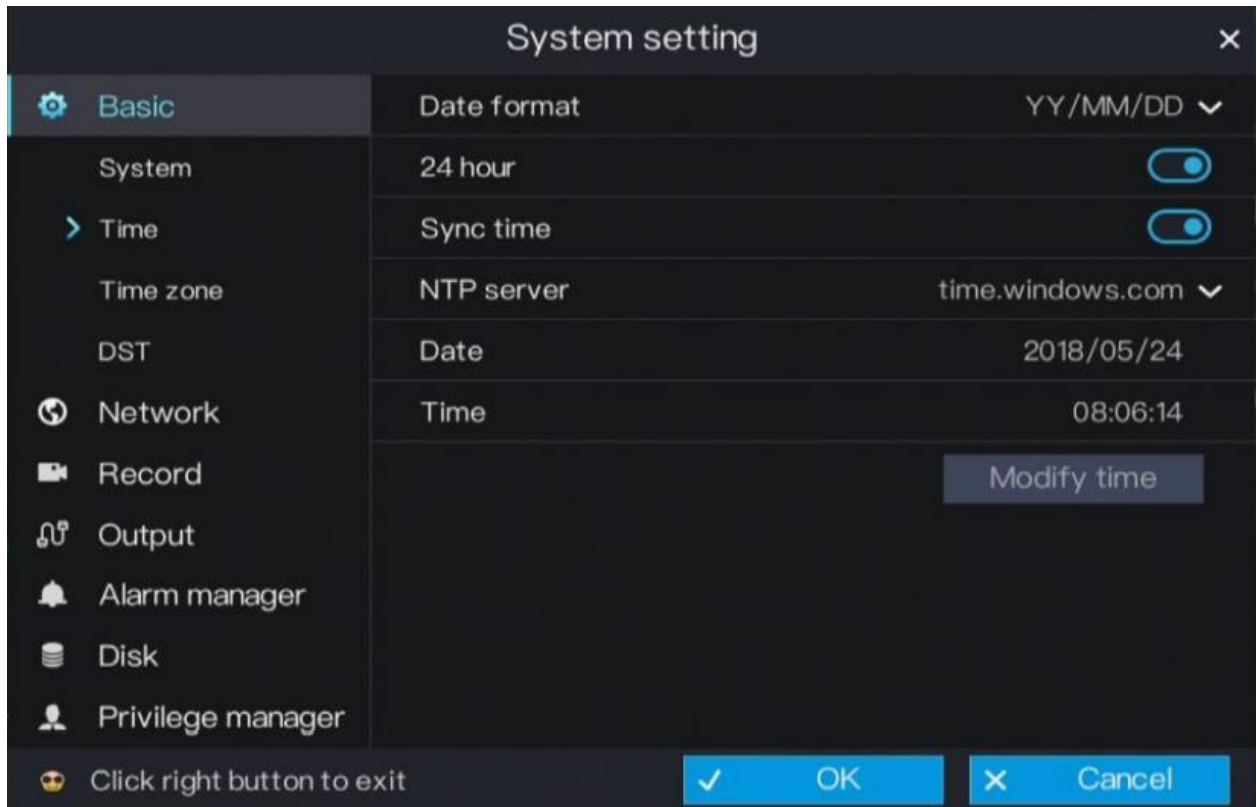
System setting

Basic
System
Time
Time zone
DST
Network
Record
Output
Alarm manager
Disk
Privilege manager

Date format YY/MM/DD
24 hour
Sync time
NTP server time.windows.com
Date 2018/05/24
Time 08:06:14
Modify time

Click right button to exit
OK
Cancel